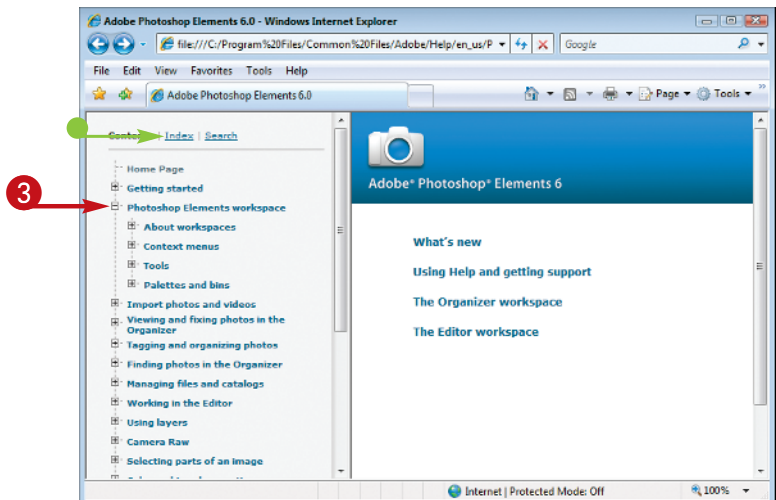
Adobe Photoshop Elements 6.0 - Windows Internet Explorer

file:///C:/Program%20Files/Common%20Files/Adobe/Help/en_us/P

Google

File Edit View Favorites Tools Help

Adobe Photoshop Elements 6.0

Page ▾ Tools ▾

Contents | Index | Search

Home Page

Getting started

3

Photoshop Elements workspace

About workspaces

Context menus

Tools

Palettes and bins

Import photos and videos

Viewing and fixing photos in the Organizer

Tagging and organizing photos

Finding photos in the Organizer

Managing files and catalogs

Working in the Editor

Using layers

Camera Raw

Selecting parts of an image

Adobe® Photoshop® Elements 6

What's new

Using Help and getting support

The Organizer workspace

The Editor workspace

Internet | Protected Mode: Off

100%